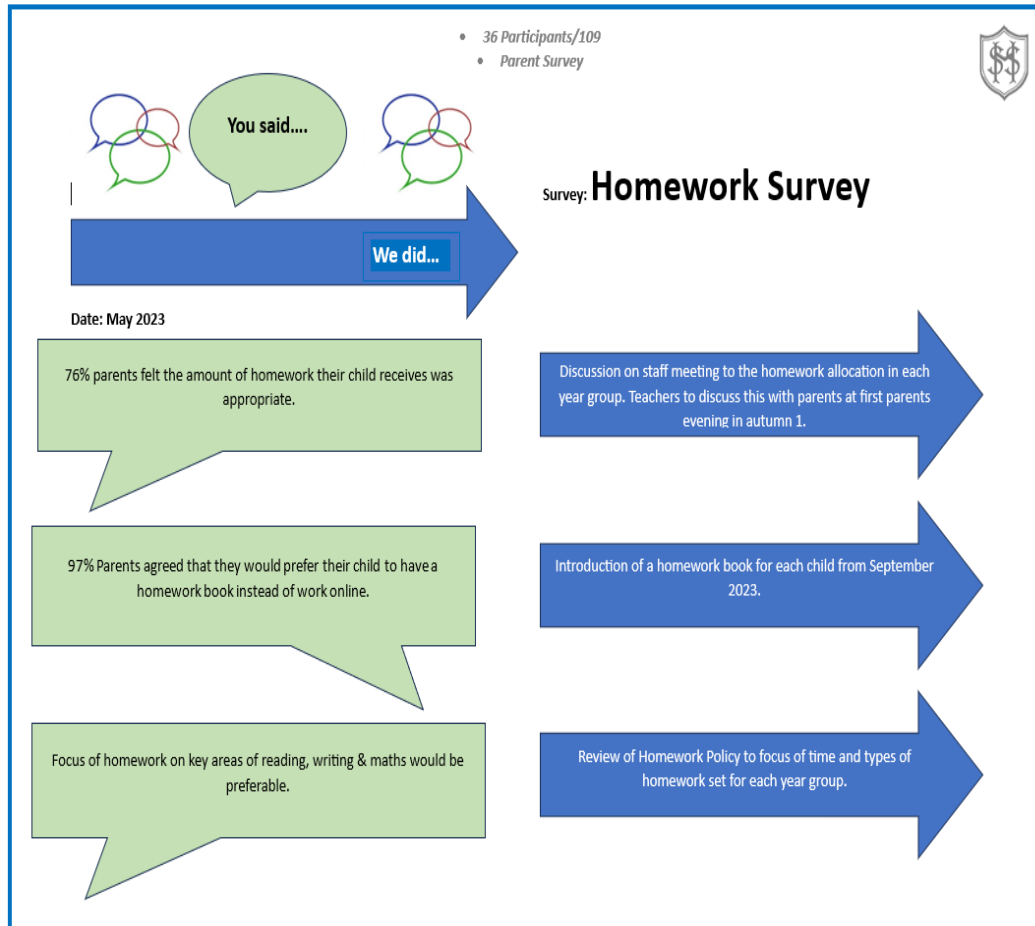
- 36 Participants/109
- Parent Survey

You said....

We did...

Survey: Homework Survey

Date: May 2023

76% parents felt the amount of homework their child receives was appropriate.

Discussion on staff meeting to the homework allocation in each year group. Teachers to discuss this with parents at first parents evening in autumn 1.

97% Parents agreed that they would prefer their child to have a homework book instead of work online.

Introduction of a homework book for each child from September 2023.

Focus of homework on key areas of reading, writing & maths would be preferable.

Review of Homework Policy to focus of time and types of homework set for each year group.